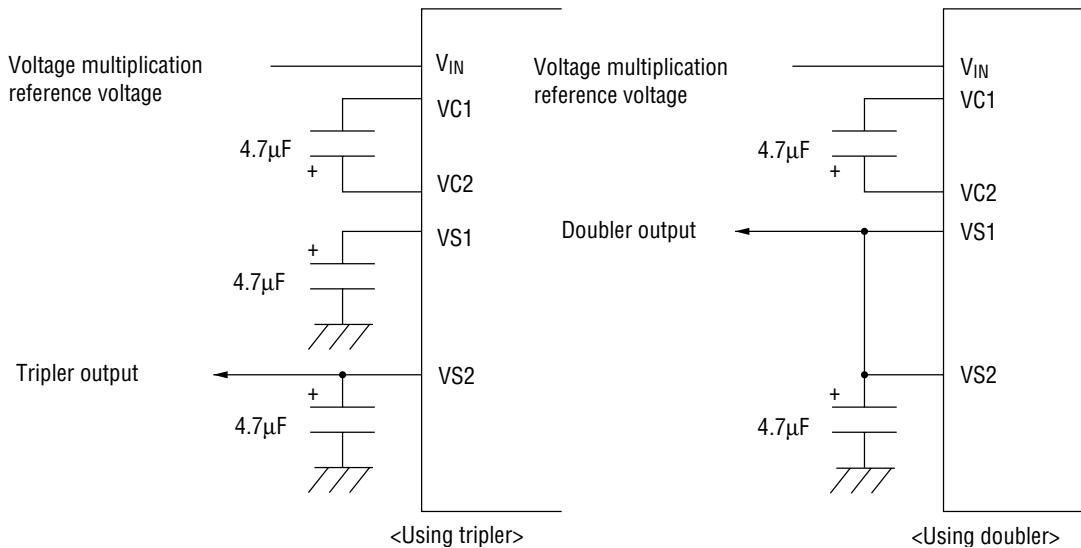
Voltage multiplication reference voltage

$V_{IN}$

VC1

4.7μF

+

VC2

VS1

+

4.7μF

Tripler output

VS2

+

4.7μF

<Using tripler>

Voltage multiplication reference voltage

$V_{IN}$

VC1

4.7μF

+

VC2

Doubler output

VS1

VS2

+

4.7μF

<Using doubler>